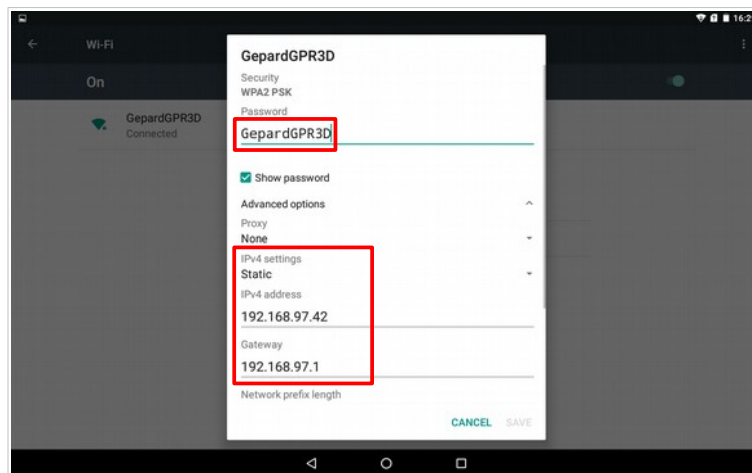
16:2

Wi-Fi

On

GepardGPR3D
Connected

GepardGPR3D

Security
WPA2 PSK

Password
GepardGPR3D

Show password

Advanced options

Proxy
None

IPv4 settings
Static

IPv4 address
192.168.97.42

Gateway
192.168.97.1

Network prefix length

CANCEL SAVE